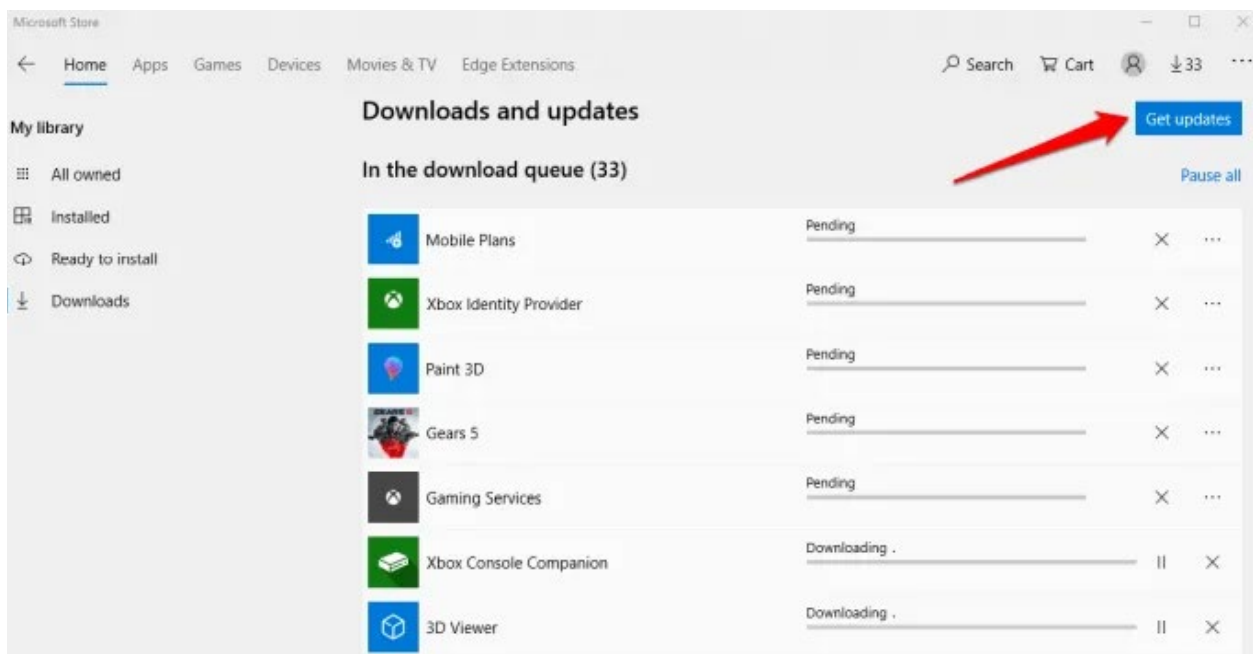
Microsoft Store

Home Apps Games Devices Movies & TV Edge Extensions

Search Cart 33 ···

My library

All owned

Installed

Ready to install

Downloads

Downloads and updates

Get updates

In the download queue (33)

Pause all

Mobile Plans
Pending

Xbox Identity Provider
Pending

Paint 3D
Pending

Gears 5
Pending

Gaming Services
Pending

Xbox Console Companion
Downloading .

3D Viewer
Downloading .